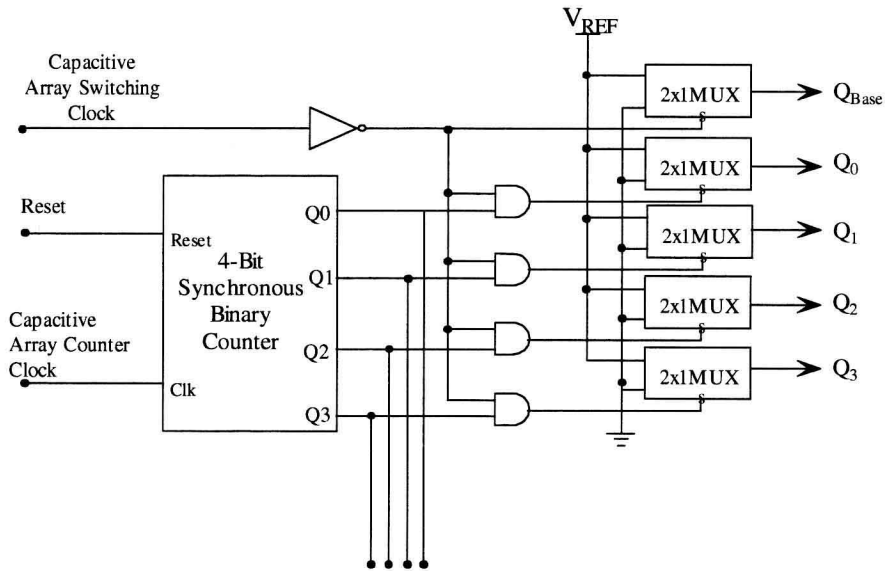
$V_{REF}$

Capacitive Array Switching Clock

Reset

Capacitive Array Counter Clock

Reset

4-Bit Synchronous Binary Counter

Clk

Q0

Q1

Q2

Q3

2x1MUX
s

2x1MUX
s

2x1MUX
s

2x1MUX
s

2x1MUX
s

$Q_{Base}$

$Q_0$

$Q_1$

$Q_2$

$Q_3$